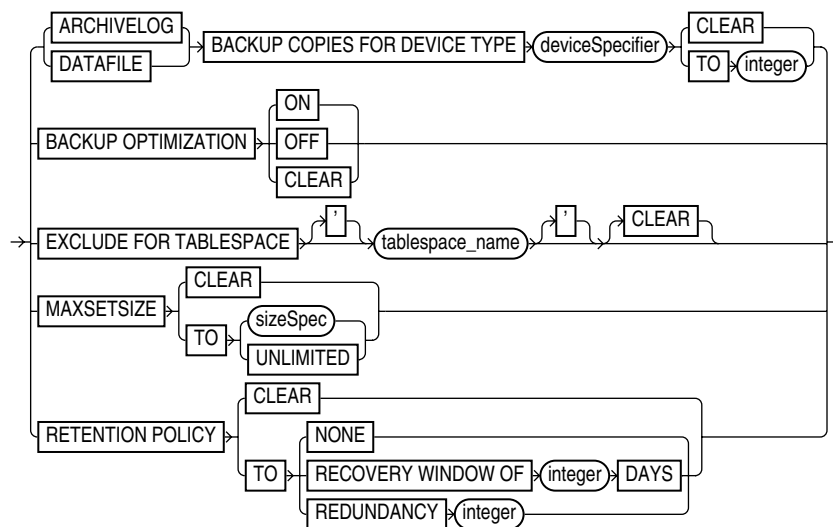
ARCHIVELOG
DATAFILE
BACKUP COPIES FOR DEVICE TYPE
deviceSpecifier
CLEAR
TO
integer
ON
BACKUP OPTIMIZATION
OFF
CLEAR
EXCLUDE FOR TABLESPACE
'
tablespace_name
'
CLEAR
CLEAR
MAXSETSIZE
TO
sizeSpec
UNLIMITED
CLEAR
RETENTION POLICY
NONE
TO
RECOVERY WINDOW OF
integer
DAYS
REDUNDANCY
integer